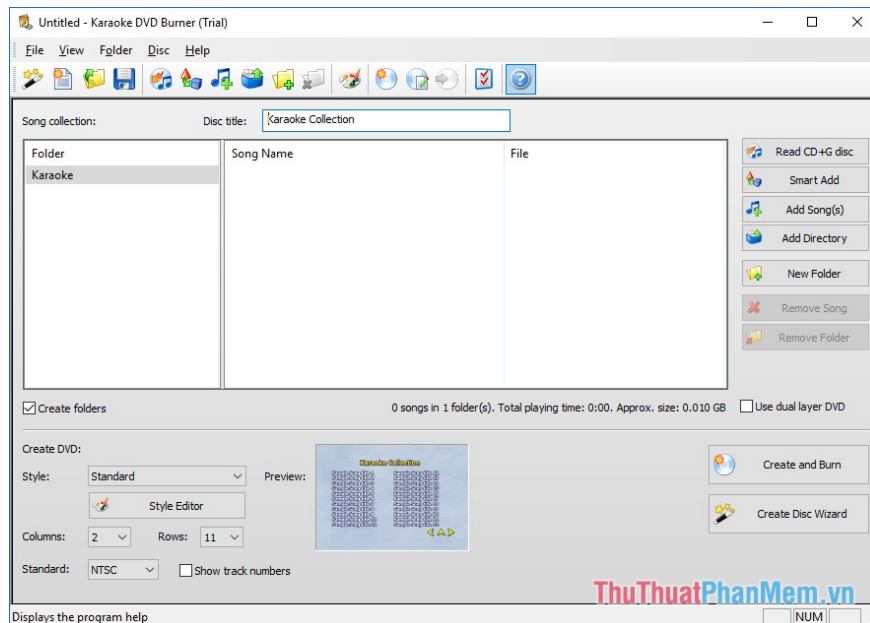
Untitled - Karaoke DVD Burner (Trial)

File View Folder Disc Help

Song collection: Disc title: Karaoke Collection

| Folder |
|---|
| Karaoke |

| Song Name | File |
|---|---|

Read CD+G disc
Smart Add
Add Song(s)
Add Directory
New Folder
Remove Song
Remove Folder

Create folders
0 songs in 1 folder(s). Total playing time: 0:00. Approx. size: 0.010 GB
Use dual layer DVD

Create DVD:
Style: Standard
Preview:
Karaoke Collection
Style Editor
Columns: 2 Rows: 11
Standard: NTSC Show track numbers

Create and Burn
Create Disc Wizard

ThuThuatPhanMem.vn

Displays the program help
NUM